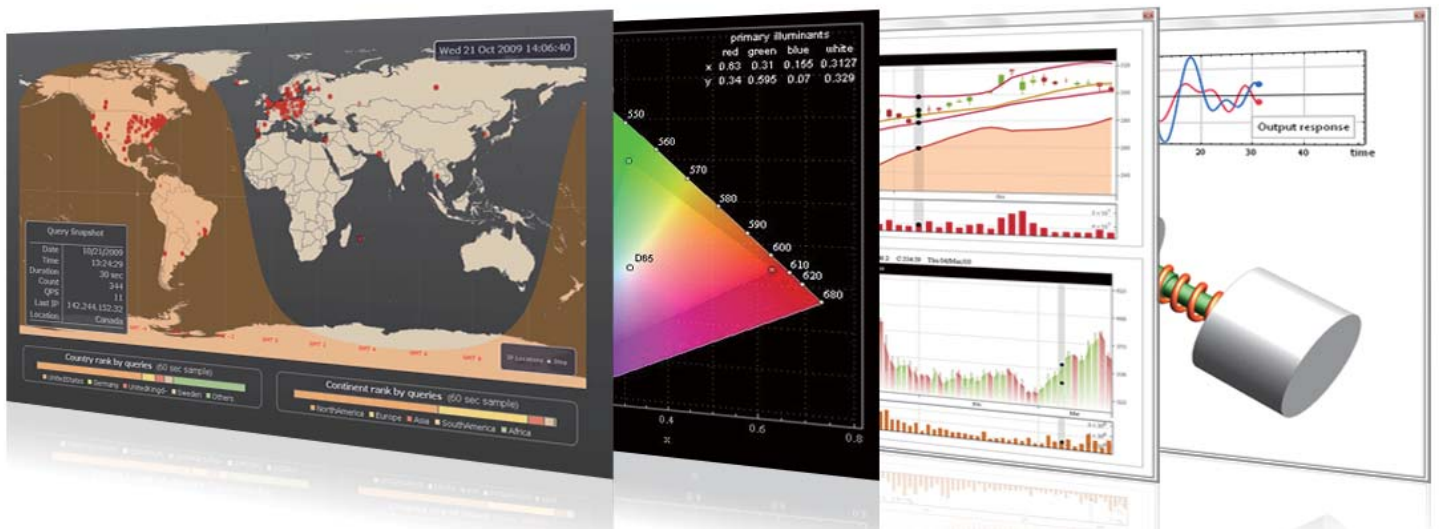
Wed 21 Oct 2009 14:06:40

Query Snapshot

| Date | 10/21/2009 |
|---|---|
| Time | 13:24:29 |
| Duration | 30 sec |
| Count | 344 |
| QPS | 11 |
| Last IP | 142.244.152.32 |
| Location | Canada |

Country rank by queries (60 sec sample)

UnitedStates Germany UnitedKingdom Sweden Others

Continent rank by queries (60 sec sample)

NorthAmerica Europe Asia SouthAmerica Africa

primary illuminants

|   | red | green | blue | white |
|---|---|---|---|---|
| x | 0.63 | 0.31 | 0.155 | 0.3127 |
| y | 0.34 | 0.595 | 0.07 | 0.329 |

550
560
570
580
590
600
610
620
680
D65

0.4
0.6
0.8
x

Output response

20
30
40
time